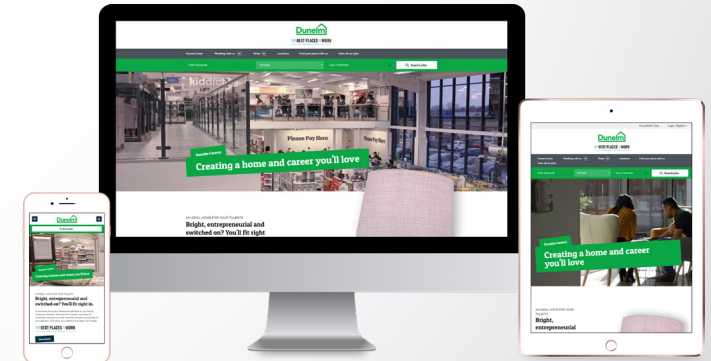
Dunelm

BEST PLACES TO WORK

Current roles Working with us Sites Locations Find your place with us View all our jobs

Search jobs

Please Pay Here

Dunelm Careers

Creating a home and career you'll love

AN IDEAL HOME FOR YOUR TALENTS

Bright, entrepreneurial and switched on? You'll fit right

Dunelm

Creating a home and career you'll love

Bright, entrepreneurial and switched on? You'll fit right in.

BEST PLACES TO WORK

Dunelm

BEST PLACES TO WORK

Search jobs

Dunelm Careers

Creating a home and career you'll love

AN IDEAL HOME FOR YOUR TALENTS

Bright, entrepreneurial